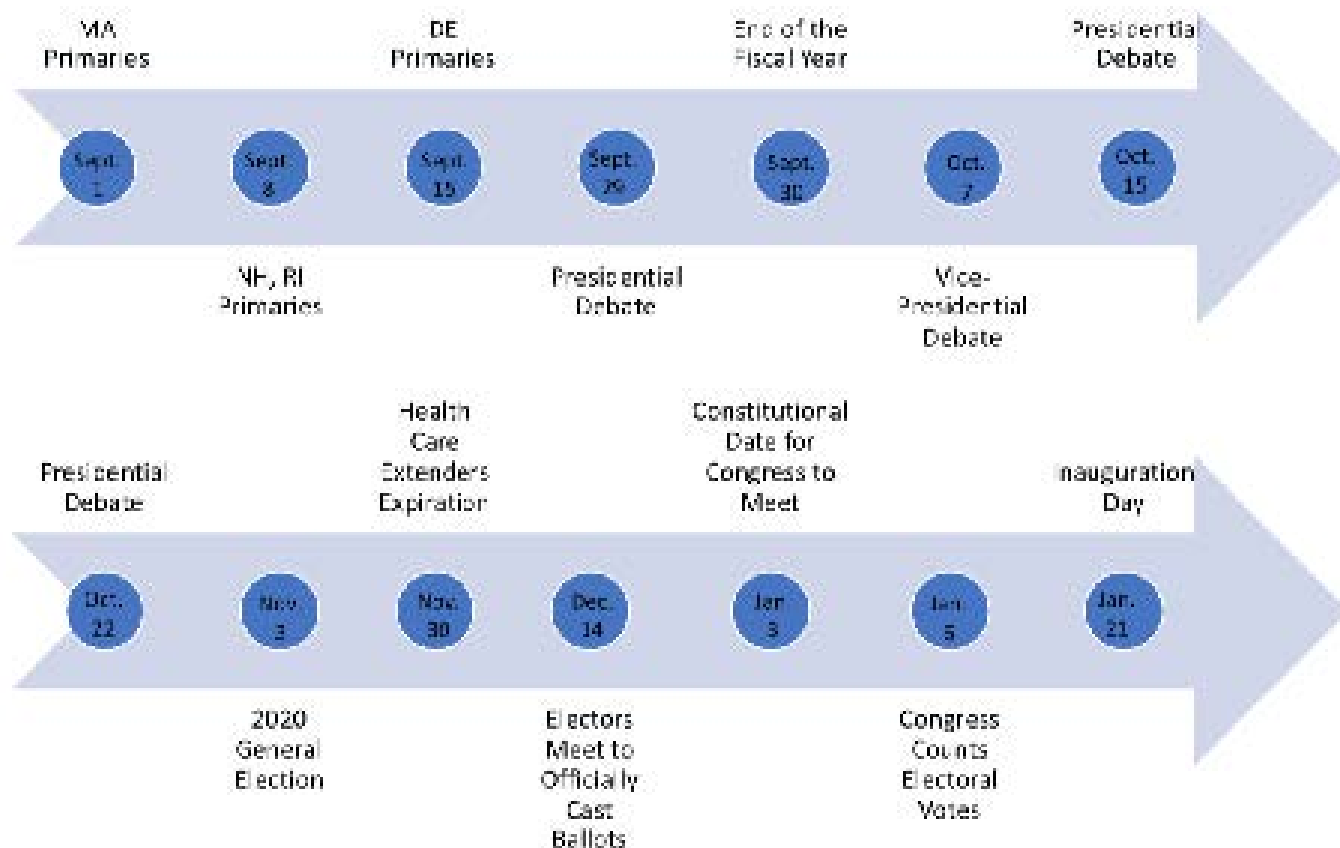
MA Primaries

DE Primaries

End of the Fiscal Year

Presidential Debate

Sept. 1

Sept. 8

Sept. 15

Sept. 29

Sept. 30

Oct. 7

Oct. 15

NH, RI Primaries

Presidential Debate

Vice-Presidential Debate

Presidential Debate

Health Care Extenders Expiration

Constitutional Date for Congress to Meet

Inauguration Day

Oct. 22

Nov. 3

Nov. 30

Dec. 14

Jan. 3

Jan. 5

Jan. 21

2020 General Election

Electors Meet to Officially Cast Ballots

Congress Counts Electoral Votes